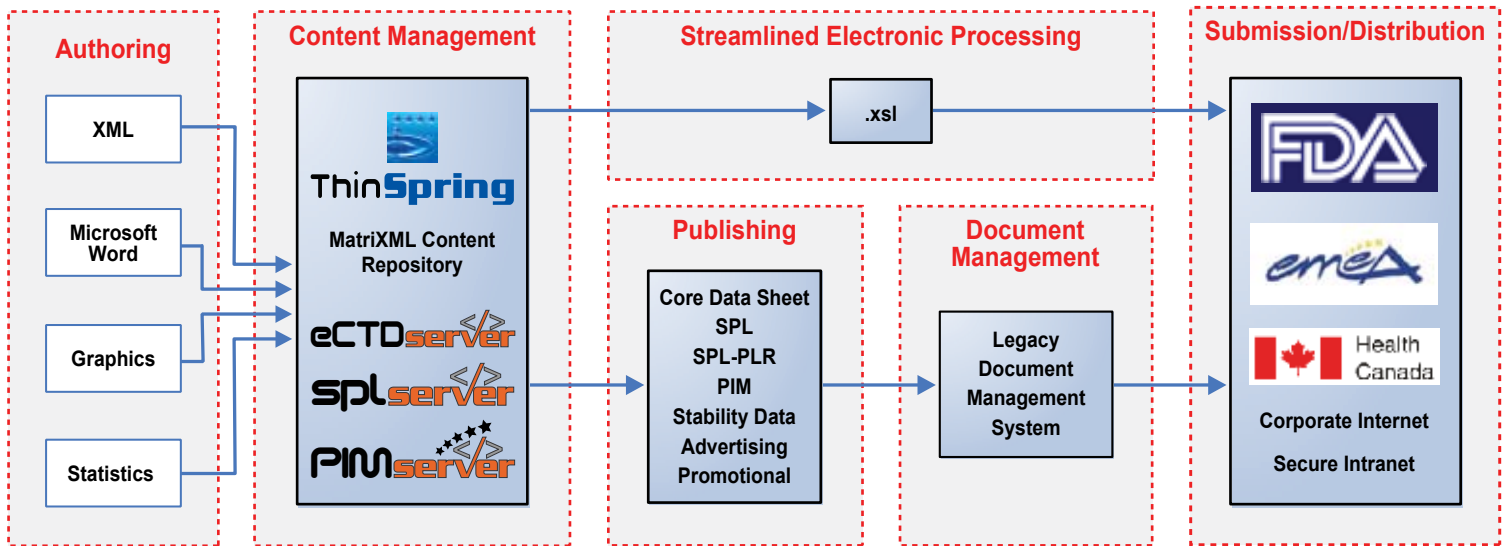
Authoring

XML

Microsoft Word

Graphics

Statistics

Content Management

ThinSpring

MatriXML Content Repository

eCTDserver

splserver

PIMserver

Streamlined Electronic Processing

.xsl

Publishing

Core Data Sheet
SPL
SPL-PLR
PIM
Stability Data
Advertising
Promotional

Document Management

Legacy Document Management System

Submission/Distribution

FDA

emea

Health Canada

Corporate Internet

Secure Intranet